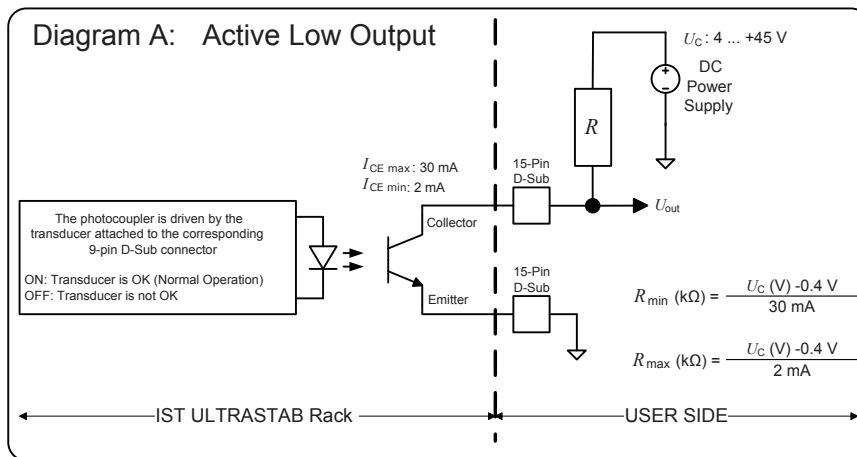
Diagram A: Active Low Output

$U_C$: 4 ... +45 V

+

−

DC Power Supply

$R$

$I_{CE\ max}$: 30 mA
$I_{CE\ min}$: 2 mA

15-Pin D-Sub

$U_{out}$

The photocoupler is driven by the transducer attached to the corresponding 9-pin D-Sub connector

ON: Transducer is OK (Normal Operation)
OFF: Transducer is not OK

Collector

15-Pin D-Sub

Emitter

$R_{min}$ (kΩ) = $\frac{U_C \text{ (V) -0.4 V}}{\text{30 mA}}$

$R_{max}$ (kΩ) = $\frac{U_C \text{ (V) -0.4 V}}{\text{2 mA}}$

IST ULTRASTAB Rack

USER SIDE